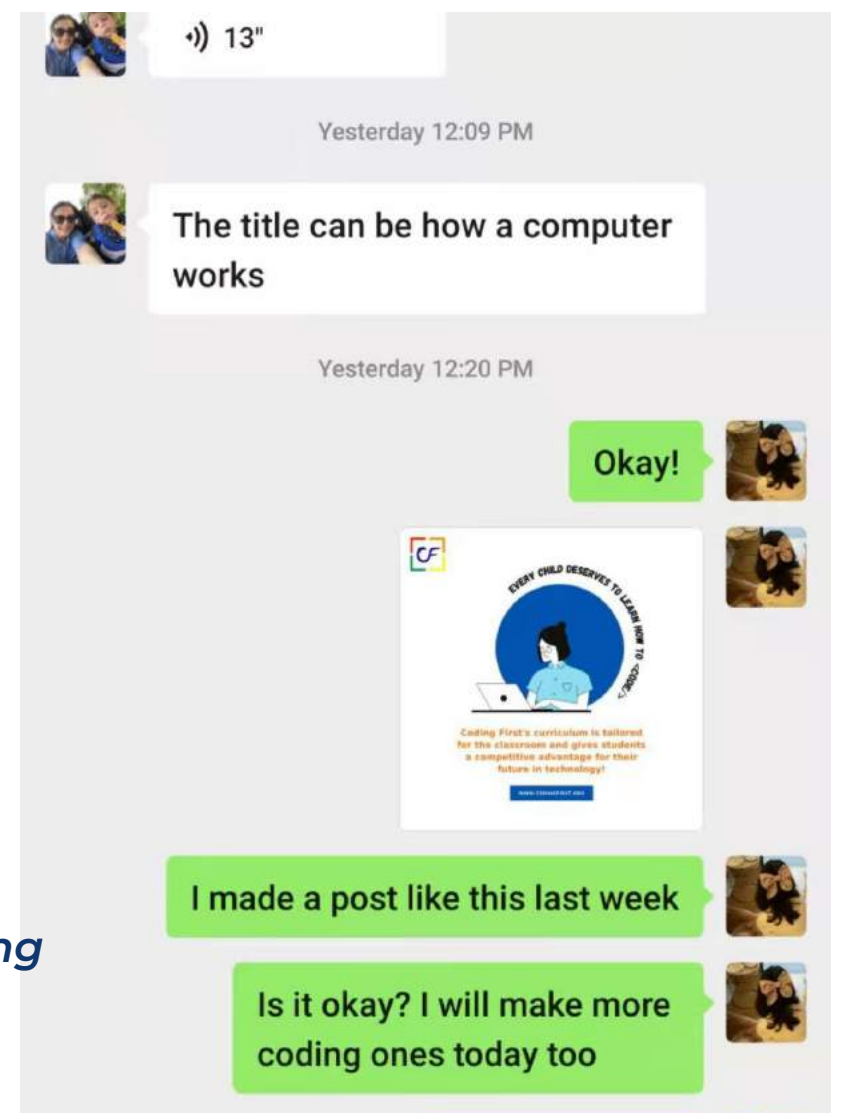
•)) 13"

Yesterday 12:09 PM

The title can be how a computer works

Yesterday 12:20 PM

Okay!

CF

EVERY CHILD DESERVES TO LEARN HOW TO <CODE/>

Coding First's curriculum is tailored for the classroom and gives students a competitive advantage for their future in technology!

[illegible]

I made a post like this last week

ng

Is it okay? I will make more coding ones today too